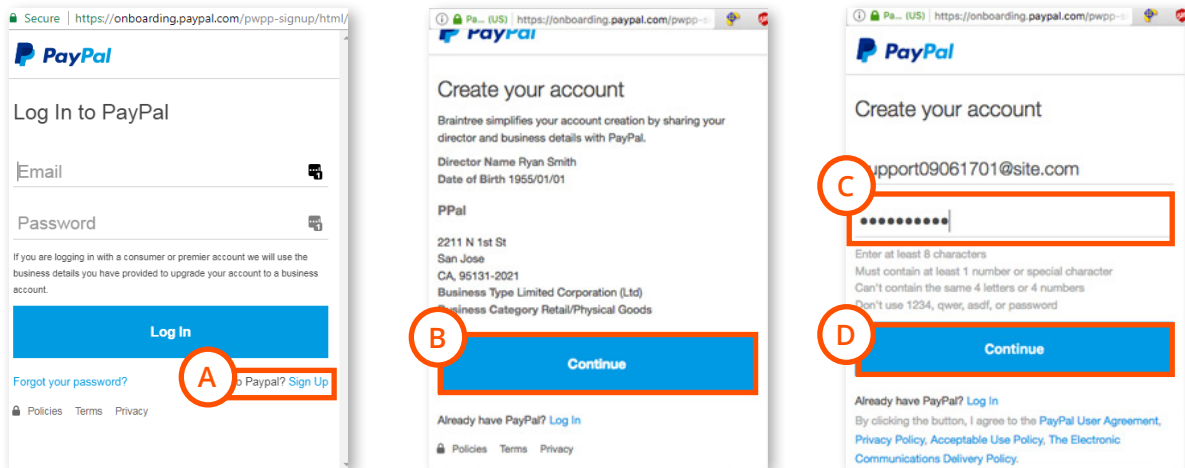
Secure | https://onboarding.paypal.com/pwpp-signup/html/

PayPal

Log In to PayPal

Email

Password

If you are logging in with a consumer or premier account we will use the business details you have provided to upgrade your account to a business account.

Log In

Forgot your password?

A

o Paypal? Sign Up

Policies Terms Privacy

Pa... (US) | https://onboarding.paypal.com/pwpp-s

PayPal

Create your account

Braintree simplifies your account creation by sharing your director and business details with PayPal.

Director Name Ryan Smith
Date of Birth 1955/01/01

PPal

2211 N 1st St
San Jose
CA, 95131-2021
Business Type Limited Corporation (Ltd)
Business Category Retail/Physical Goods

B

Continue

Already have PayPal? Log In

Policies Terms Privacy

Pa... (US) | https://onboarding.paypal.com/pwpp-s

PayPal

Create your account

upport09061701@site.com

C

••••••••••

Enter at least 8 characters
Must contain at least 1 number or special character
Can't contain the same 4 letters or 4 numbers
Don't use 1234, qwer, asdf, or password

D

Continue

Already have PayPal? Log In

By clicking the button, I agree to the PayPal User Agreement, Privacy Policy, Acceptable Use Policy, The Electronic Communications Delivery Policy.